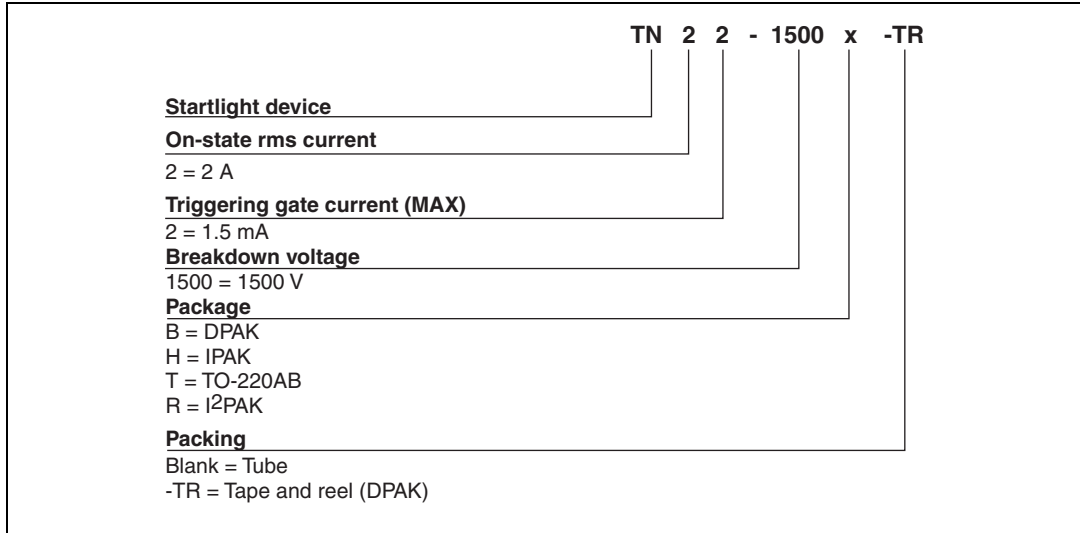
TN 2 2 - 1500 x -TR

Startlight device

On-state rms current

2 = 2 A

Triggering gate current (MAX)

2 = 1.5 mA

Breakdown voltage

1500 = 1500 V

Package

B = DPAK
H = IPAK
T = TO-220AB
R = $I^2$PAK

Packing

Blank = Tube
-TR = Tape and reel (DPAK)